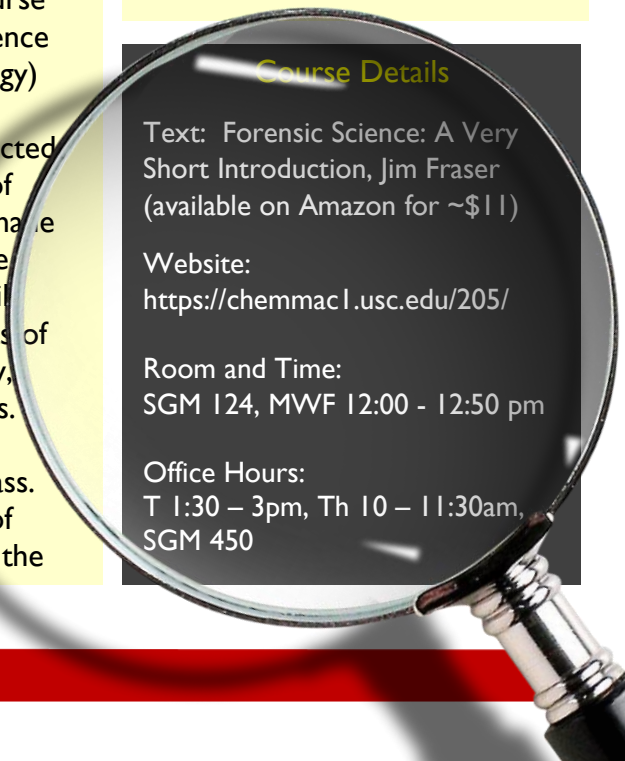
rse
ence
gy)

cted
of
na e
e
l
s of
y,
s.

ss.
of
the

Course Details

Text: Forensic Science: A Very Short Introduction, Jim Fraser (available on Amazon for ~$11)

Website:
https://chemmac1.usc.edu/205/

Room and Time:
SGM 124, MWF 12:00 - 12:50 pm

Office Hours:
T 1:30 – 3pm, Th 10 – 11:30am, SGM 450